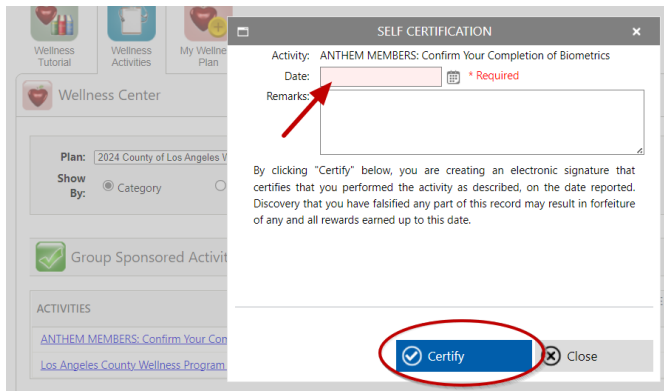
Wellness Tutorial

Wellness Activities

My Wellne Plan

Wellness Center

Plan: 2024 County of Los Angeles W

Show By: Category

Group Sponsored Activit

ACTIVITIES

ANTHEM MEMBERS: Confirm Your Con

Los Angeles County Wellness Program

SELF CERTIFICATION

×

Activity: ANTHEM MEMBERS: Confirm Your Completion of Biometrics

Date:

* Required

Remarks:

By clicking "Certify" below, you are creating an electronic signature that certifies that you performed the activity as described, on the date reported. Discovery that you have falsified any part of this record may result in forfeiture of any and all rewards earned up to this date.

Certify

Close